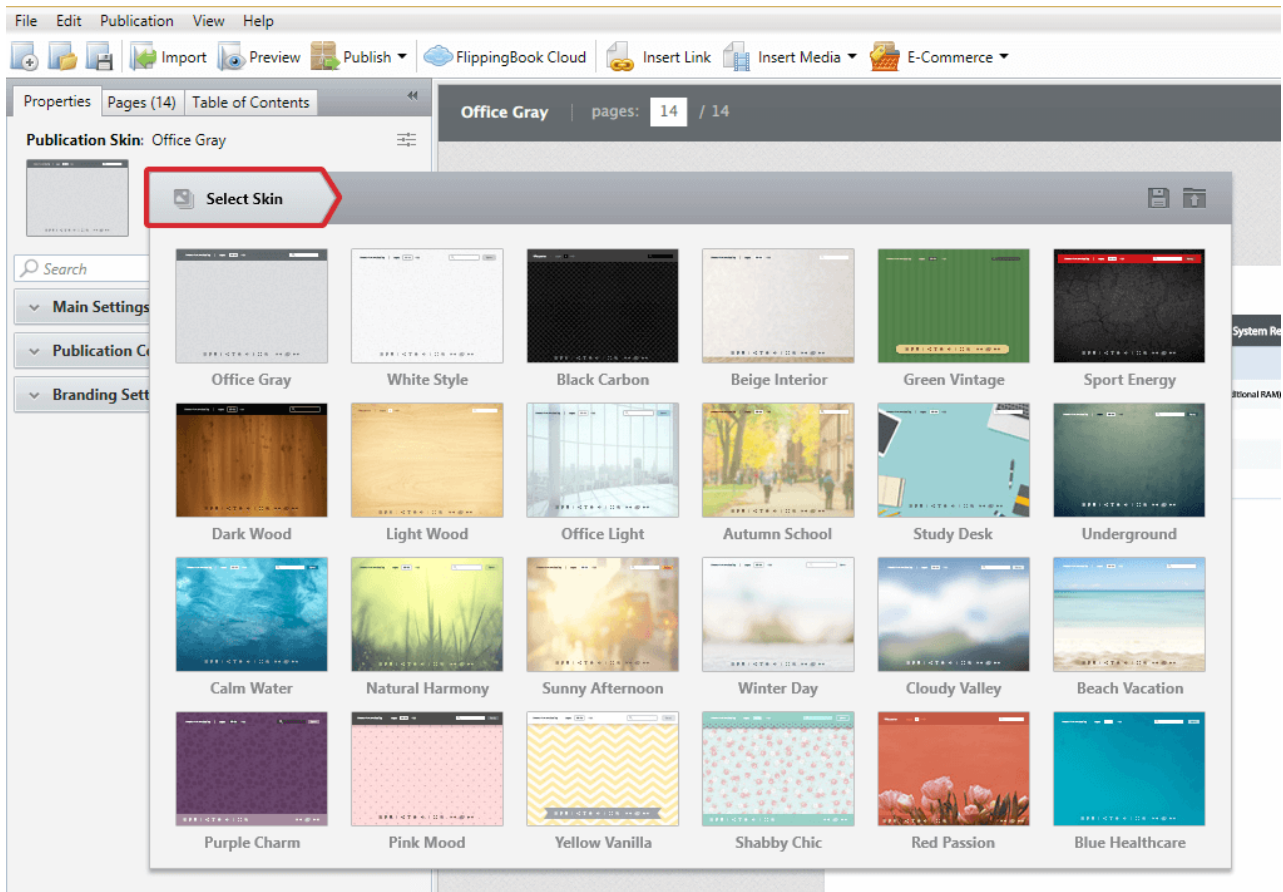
File Edit Publication View Help

Import Preview Publish FlippingBook Cloud Insert Link Insert Media E-Commerce

Properties Pages (14) Table of Contents

Publication Skin: Office Gray

Search

Main Settings

Publication C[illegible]

Branding Sett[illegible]

Office Gray pages: 14 / 14

System Re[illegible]

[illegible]ditional RAM)

Select Skin

Office Gray
White Style
Black Carbon
Beige Interior
Green Vintage
Sport Energy
Dark Wood
Light Wood
Office Light
Autumn School
Study Desk
Underground
Calm Water
Natural Harmony
Sunny Afternoon
Winter Day
Cloudy Valley
Beach Vacation
Purple Charm
Pink Mood
Yellow Vanilla
Shabby Chic
Red Passion
Blue Healthcare